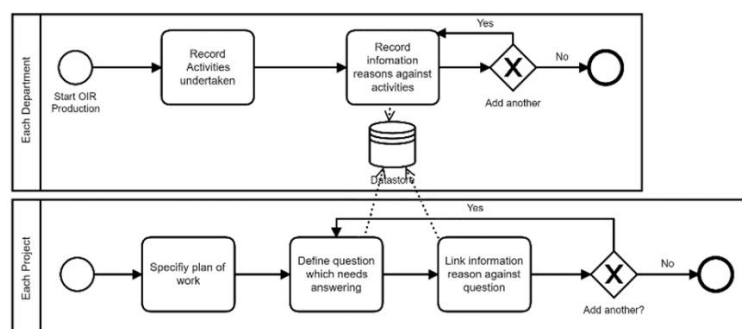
Each Department

Start OIR Production

Record Activities undertaken

Record infomation reasons against activities

Yes

X

No

Add another

Datastore

Each Project

Yes

Specifiy plan of work

Define question which needs answering

Link information reason against question

X

No

Add another?